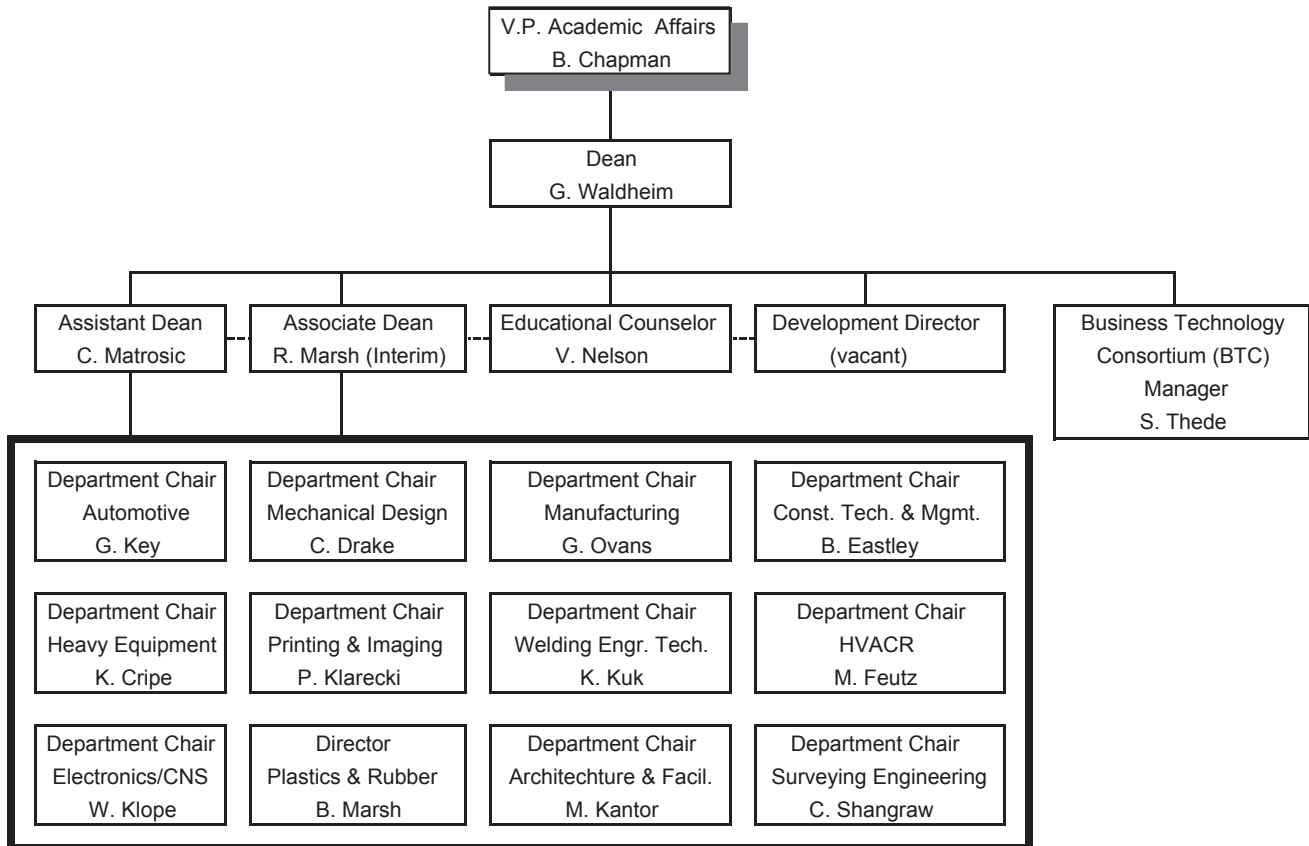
V.P. Academic Affairs
B. Chapman

Dean
G. Waldheim

Assistant Dean
C. Matrosic

Associate Dean
R. Marsh (Interim)

Educational Counselor
V. Nelson

Development Director
(vacant)

Business Technology
Consortium (BTC)
Manager
S. Thede

Department Chair
Automotive
G. Key

Department Chair
Mechanical Design
C. Drake

Department Chair
Manufacturing
G. Ovans

Department Chair
Const. Tech. & Mgmt.
B. Eastley

Department Chair
Heavy Equipment
K. Cripe

Department Chair
Printing & Imaging
P. Klarecki

Department Chair
Welding Engr. Tech.
K. Kuk

Department Chair
HVACR
M. Feutz

Department Chair
Electronics/CNS
W. Klope

Director
Plastics & Rubber
B. Marsh

Department Chair
Architechture & Facil.
M. Kantor

Department Chair
Surveying Engineering
C. Shangraw